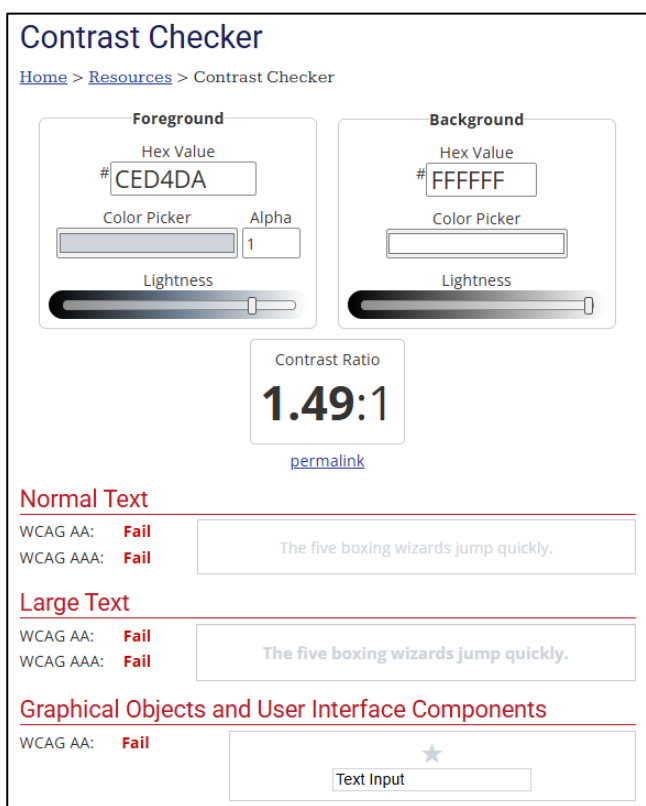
Contrast Checker

Home > Resources > Contrast Checker

Foreground
Hex Value
# CED4DA
Color Picker
Alpha
1
Lightness

Background
Hex Value
# FFFFFF
Color Picker
Lightness

Contrast Ratio
1.49:1
permalink

Normal Text
WCAG AA: Fail
WCAG AAA: Fail
The five boxing wizards jump quickly.

Large Text
WCAG AA: Fail
WCAG AAA: Fail
The five boxing wizards jump quickly.

Graphical Objects and User Interface Components
WCAG AA: Fail
Text Input